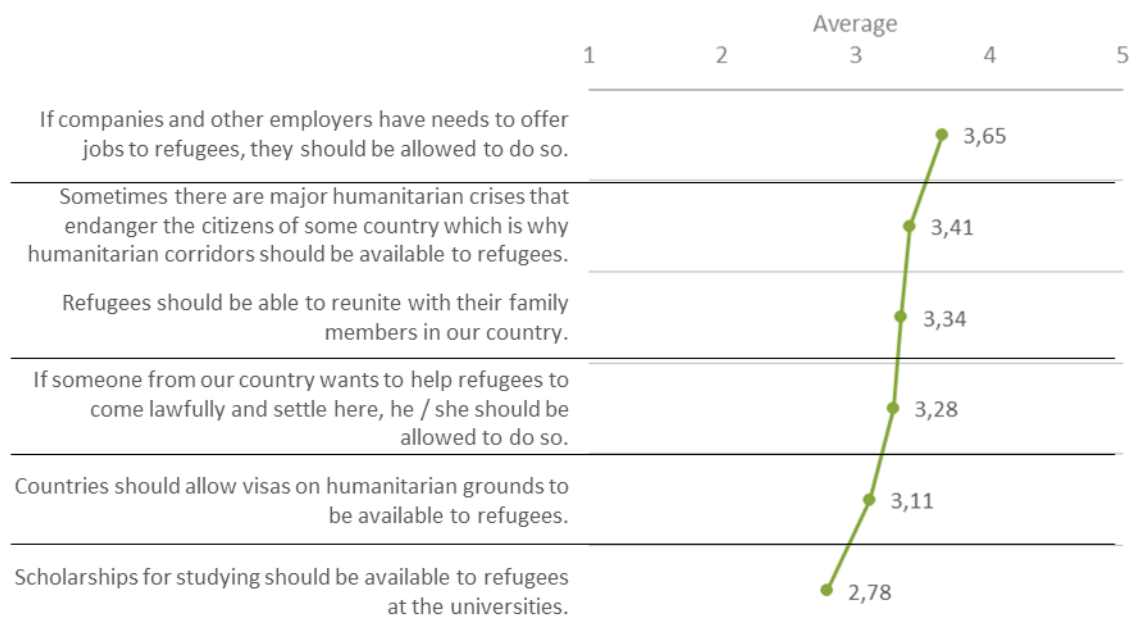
Average

1 2 3 4 5

If companies and other employers have needs to offer jobs to refugees, they should be allowed to do so.

3,65

Sometimes there are major humanitarian crises that endanger the citizens of some country which is why humanitarian corridors should be available to refugees.

3,41

Refugees should be able to reunite with their family members in our country.

3,34

If someone from our country wants to help refugees to come lawfully and settle here, he / she should be allowed to do so.

3,28

Countries should allow visas on humanitarian grounds to be available to refugees.

3,11

Scholarships for studying should be available to refugees at the universities.

2,78